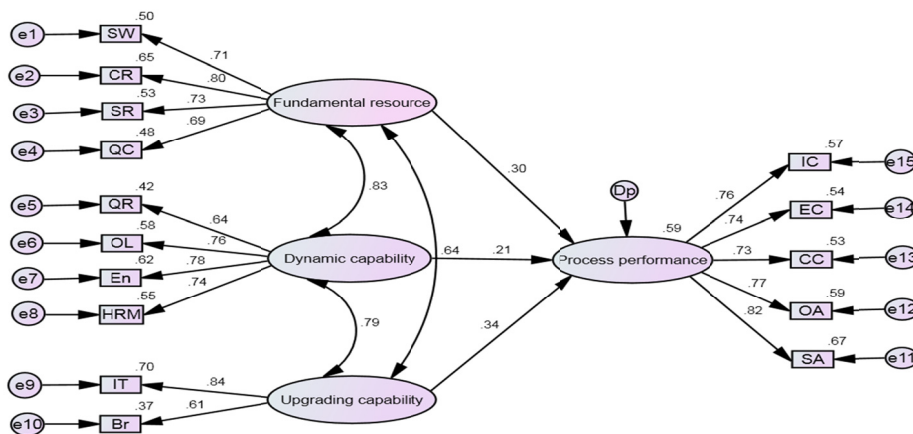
.50
e1 SW
.71
.65
e2 CR
.80
.53
e3 SR
.73
.48
e4 QC
.69
Fundamental resource
.30
.83
.42
e5 QR
.64
.58
e6 OL
.76
.62
e7 En
.78
.55
e8 HRM
.74
Dynamic capability
.64
.21
Dp
.59
Process performance
.79
.34
.70
e9 IT
.84
.37
e10 Br
.61
Upgrading capability
.76
.57
IC e15
.74
.54
EC e14
.73
.53
CC e13
.77
.59
OA e12
.82
.67
SA e11